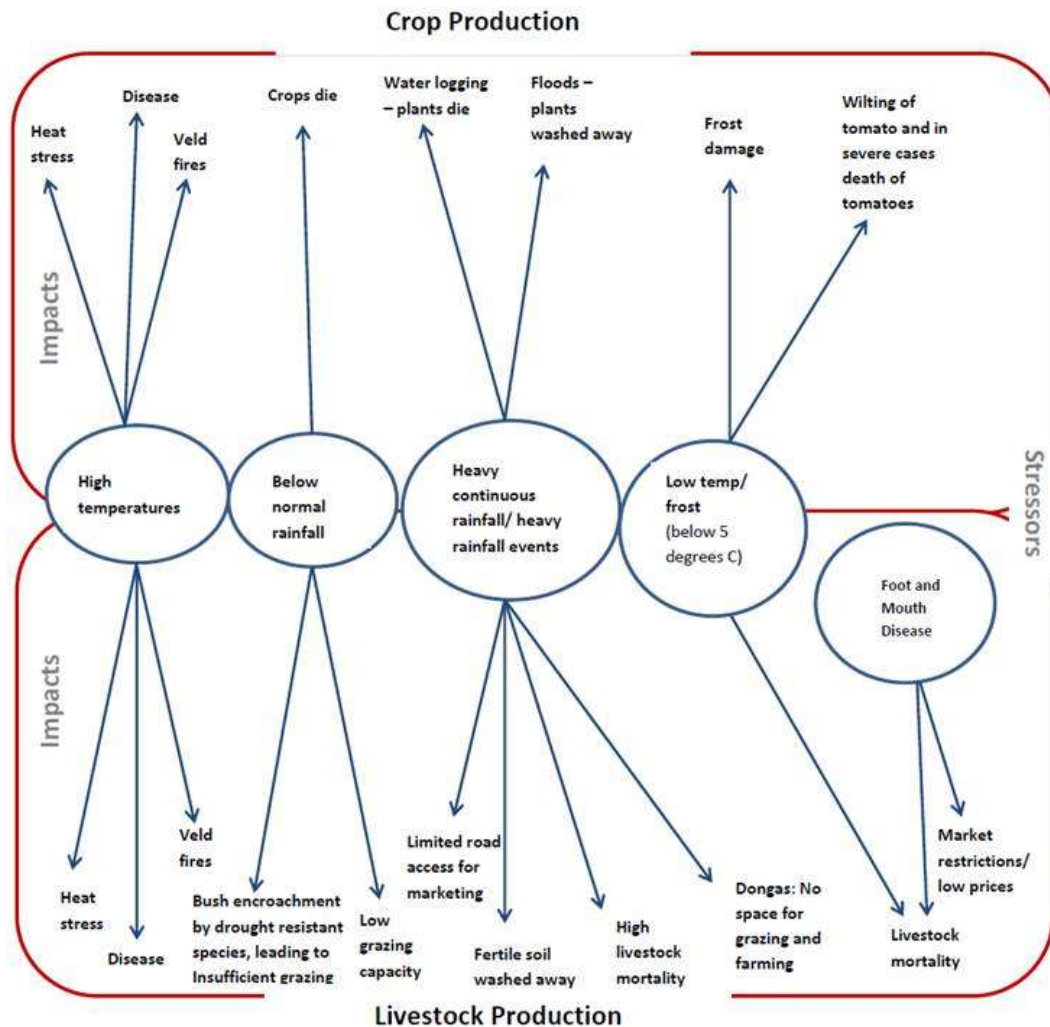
Crop Production

Impacts

Heat stress

Disease

Veld fires

Crops die

Water logging – plants die

Floods – plants washed away

Frost damage

Wilting of tomato and in severe cases death of tomatoes

High temperatures

Below normal rainfall

Heavy continuous rainfall/ heavy rainfall events

Low temp/ frost (below 5 degrees C)

Stressors

Foot and Mouth Disease

Impacts

Heat stress

Disease

Veld fires

Bush encroachment by drought resistant species, leading to Insufficient grazing

Low grazing capacity

Limited road access for marketing

Fertile soil washed away

High livestock mortality

Dongas: No space for grazing and farming

Livestock mortality

Market restrictions/ low prices

Livestock Production